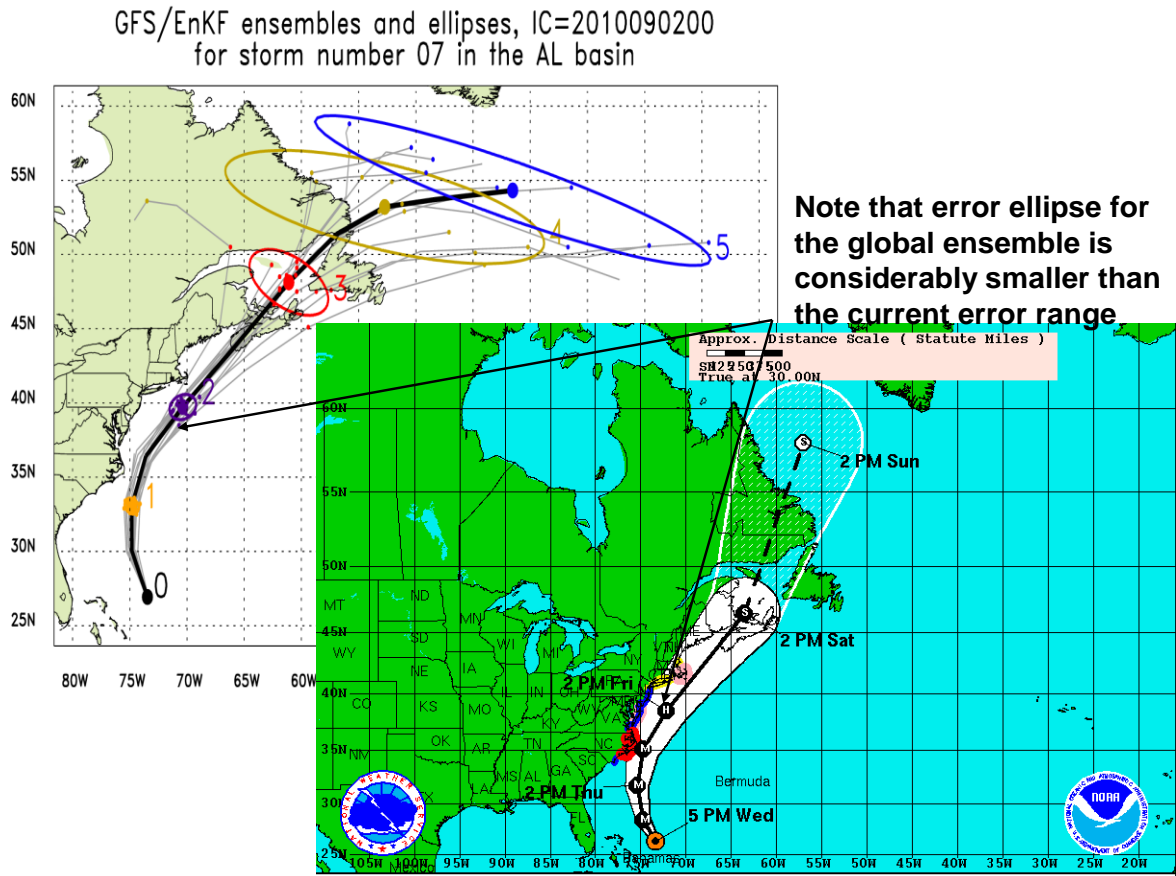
GFS/EnKF ensembles and ellipses, IC=2010090200
for storm number 07 in the AL basin

60N
55N
50N
45N
40N
35N
30N
25N
80W 75W 70W 65W 60W

0
1
2
3
4
5

Note that error ellipse for the global ensemble is considerably smaller than the current error range.

Approx. Distance Scale ( Statute Miles )
SM 250 500
True at 30.00N

60N
55N
50N
45N
40N
35N
30N
25N

105W 100W 95W 90W 85W 80W 75W 70W 65W 60W 55W 50W 45W 40W 35W 30W 25W 20W

MT
WY
CO
NM
ND
SD
NE
KS
OK
TX
MN
IA
MO
AR
LA
WI
IL
MI
IN
KY
TN
MS
AL
GA
SC
NC
VA
WV
OH
PA
NY
ME
FL
Mexico
Bahamas
Bermuda

S
2 PM Sun
S
2 PM Sat
2 PM Fri
H
M
M
2 PM Thu
M
5 PM Wed

NATIONAL WEATHER SERVICE
NOAA